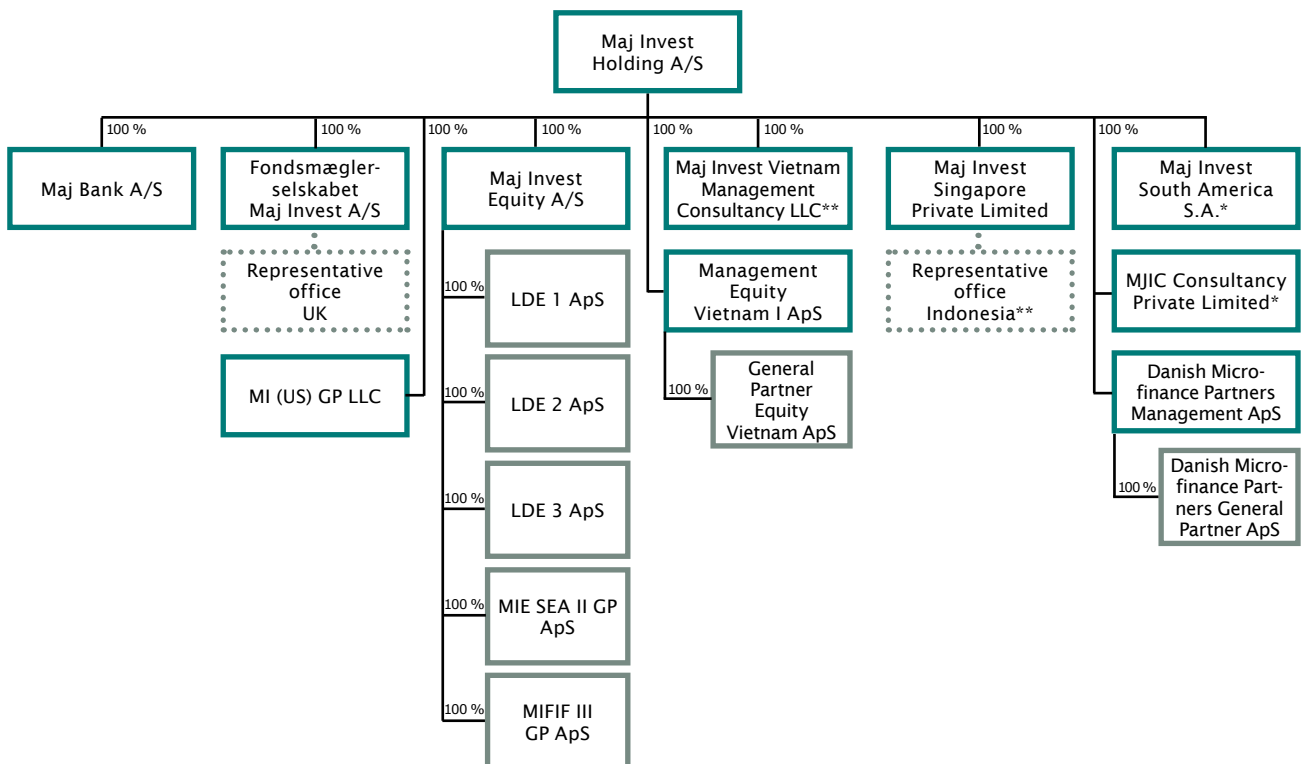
Maj Invest Holding A/S

100 %
Maj Bank A/S

100 %
Fondsmæglerselskabet Maj Invest A/S

Representative office UK

MI (US) GP LLC

100 %
100 %
Maj Invest Equity A/S

100 %
LDE 1 ApS

100 %
LDE 2 ApS

100 %
LDE 3 ApS

100 %
MIE SEA II GP ApS

100 %
MIFIF III GP ApS

100 %
100 %
Maj Invest Vietnam Management Consultancy LLC**

Management Equity Vietnam I ApS

100 %
General Partner Equity Vietnam ApS

100 %
Maj Invest Singapore Private Limited

Representative office Indonesia**

100 %
Maj Invest South America S.A.*

MJIC Consultancy Private Limited*

Danish Microfinance Partners Management ApS

100 %
Danish Microfinance Partners General Partner ApS